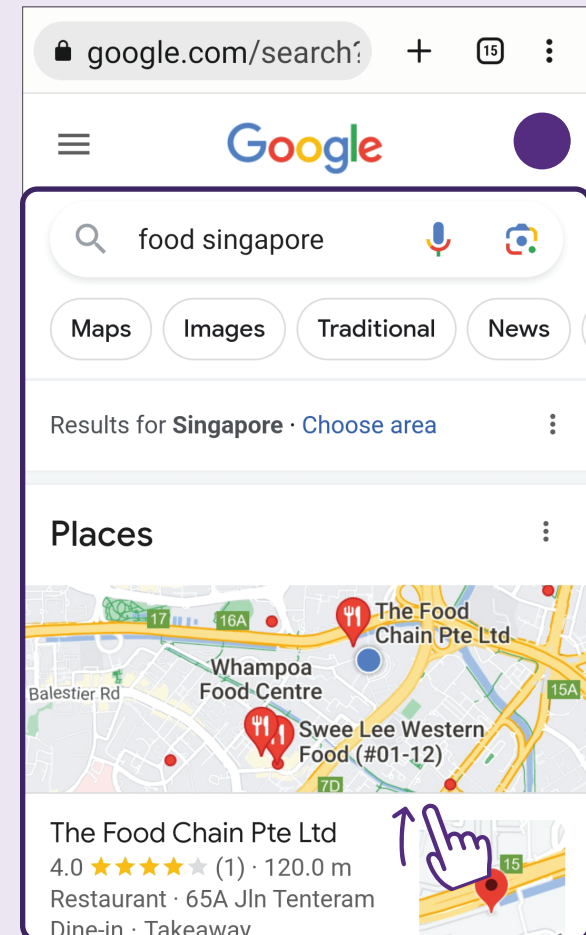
google.com/search?

15

Google

food singapore

Maps Images Traditional News

Results for **Singapore** · Choose area

Places

17 16A The Food Chain Pte Ltd Whampoa Food Centre Balestier Rd 15A Swee Lee Western Food (#01-12) 7D

The Food Chain Pte Ltd
4.0 ★★★★★ (1) · 120.0 m
Restaurant · 65A Jln Tenteram
Dine-in · Takeaway

15